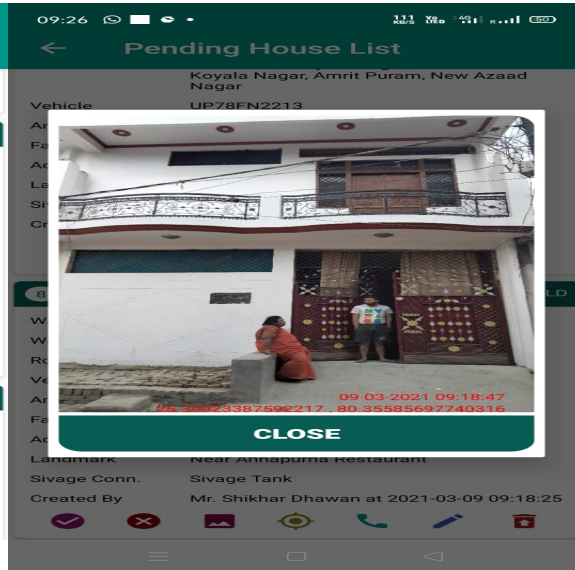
09:26

111 KB/S

50

← Pending House List

Koyala Nagar, Amrit Puram, New Azaad Nagar

Vehicle UP78FN2213

09-03-2021 09:18:47

26.39023387592217 , 80.35585697740316

CLOSE

Landmark Near Annapurna Restaurant

Sivage Conn. Sivage Tank

Created By Mr. Shikhar Dhawan at 2021-03-09 09:18:25